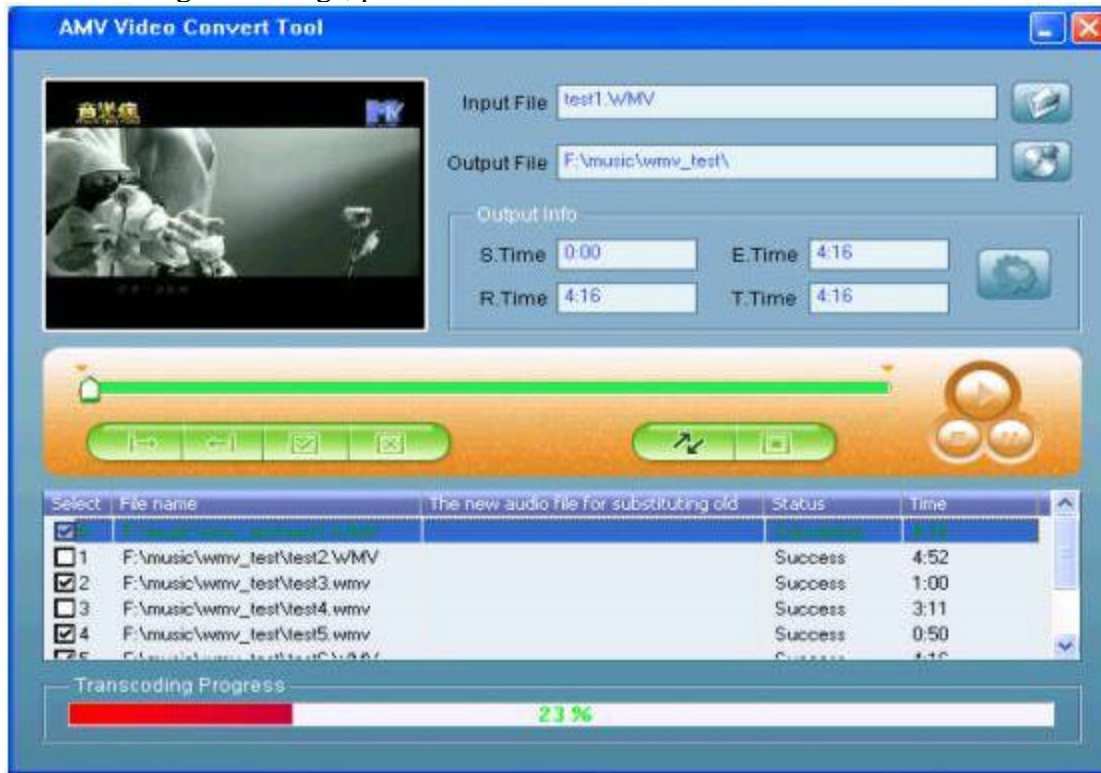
AMV Video Convert Tool

Input File test1.WMV

Output File F:\music\wmv_test\

Output Info

S.Time 0:00

E.Time 4:16

R.Time 4:16

T.Time 4:16

| Select | File name | The new audio file for substituting old | Status | Time |
|---|---|---|---|---|
| 0 | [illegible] | | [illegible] | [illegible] |
| 1 | F:\music\wmv_test\test2.WMV | | Success | 4:52 |
| 2 | F:\music\wmv_test\test3.wmv | | Success | 1:00 |
| 3 | F:\music\wmv_test\test4.wmv | | Success | 3:11 |
| 4 | F:\music\wmv_test\test5.wmv | | Success | 0:50 |
| 5 | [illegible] | | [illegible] | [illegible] |

Transcoding Progress

23 %